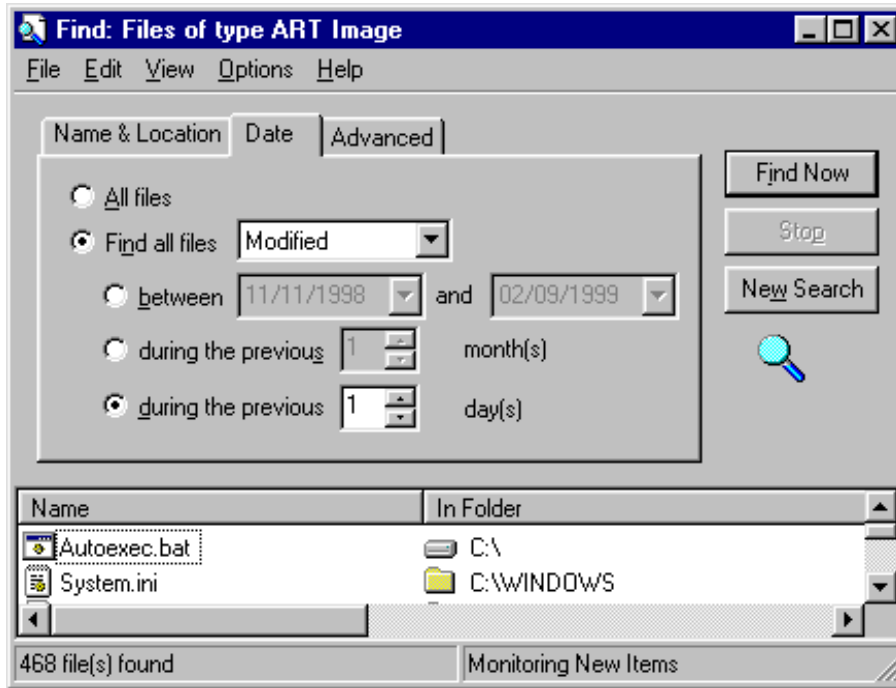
Find: Files of type ART Image

File Edit View Options Help

Name & Location Date Advanced

All files

Find all files Modified

between 11/11/1998 and 02/09/1999

during the previous 1 month(s)

during the previous 1 day(s)

Find Now

Stop

New Search

| Name | In Folder |
|---|---|
| Autoexec.bat | C:\ |
| System.ini | C:\WINDOWS |

468 file(s) found

Monitoring New Items